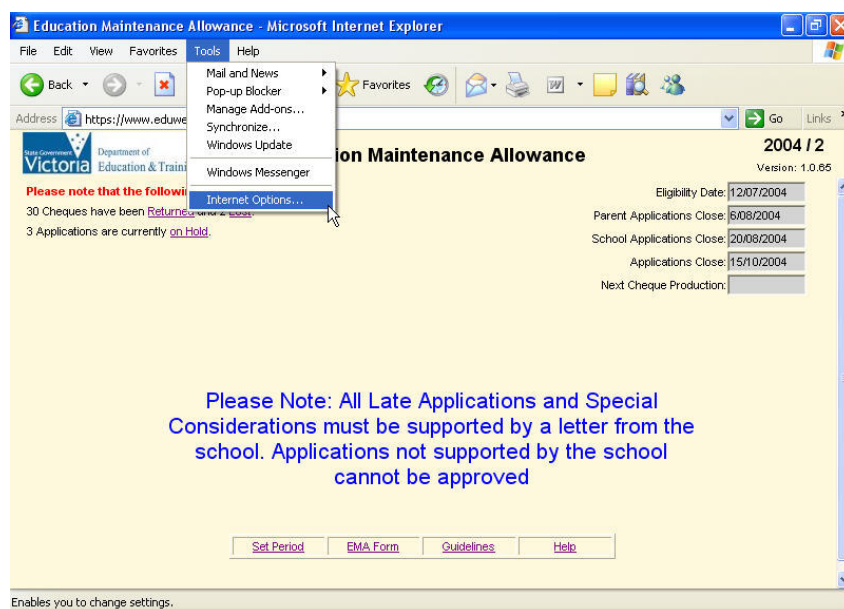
Education Maintenance Allowance - Microsoft Internet Explorer

File Edit View Favorites Tools Help

Back Favorites

Address https://www.eduwe

Go Links

Mail and News
Pop-up Blocker
Manage Add-ons...
Synchronize...
Windows Update
Windows Messenger
Internet Options...

State Government Victoria Department of Education & Traini

ion Maintenance Allowance

2004 / 2
Version: 1.0.65

Please note that the followi

30 Cheques have been Returned and 2 Lost.

3 Applications are currently on Hold.

Eligibility Date: 12/07/2004
Parent Applications Close: 6/08/2004
School Applications Close: 20/08/2004
Applications Close: 15/10/2004
Next Cheque Production:

Please Note: All Late Applications and Special Considerations must be supported by a letter from the school. Applications not supported by the school cannot be approved

Set Period | EMA Form | Guidelines | Help

Enables you to change settings.